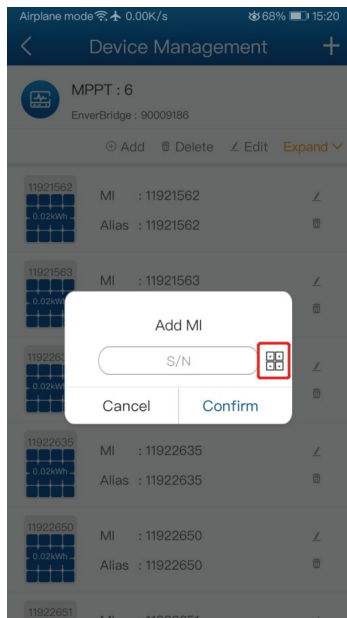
Airplane mode 0.00K/s 68% 15:20

Device Management

MPPT : 6
EnverBridge : 90009186

Add Delete Edit Expand

11921562
0.02kWh
MI : 11921562
Alias : 11921562

11921563
0.02kWh
MI : 11921563

1192263
0.02kWh

Add MI

S/N

Cancel Confirm

11922635
0.02kWh
MI : 11922635
Alias : 11922635

11922650
0.02kWh
MI : 11922650
Alias : 11922650

11922651